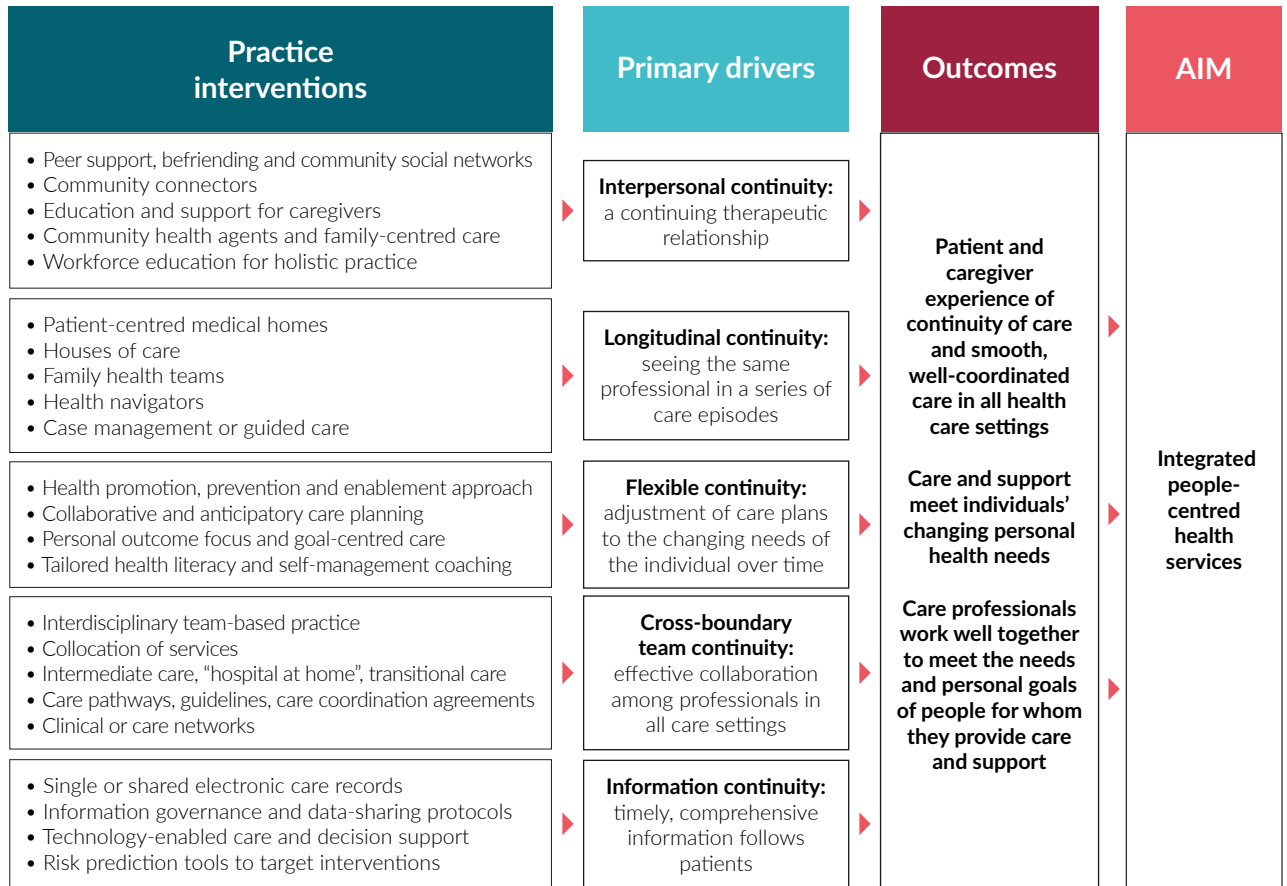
Practice interventions

Primary drivers

Outcomes

AIM

- Peer support, befriending and community social networks
- Community connectors
- Education and support for caregivers
- Community health agents and family-centred care
- Workforce education for holistic practice

**Interpersonal continuity:** a continuing therapeutic relationship

- Patient-centred medical homes
- Houses of care
- Family health teams
- Health navigators
- Case management or guided care

**Longitudinal continuity:** seeing the same professional in a series of care episodes

- Health promotion, prevention and enablement approach
- Collaborative and anticipatory care planning
- Personal outcome focus and goal-centred care
- Tailored health literacy and self-management coaching

**Flexible continuity:** adjustment of care plans to the changing needs of the individual over time

- Interdisciplinary team-based practice
- Collocation of services
- Intermediate care, "hospital at home", transitional care
- Care pathways, guidelines, care coordination agreements
- Clinical or care networks

**Cross-boundary team continuity:** effective collaboration among professionals in all care settings

- Single or shared electronic care records
- Information governance and data-sharing protocols
- Technology-enabled care and decision support
- Risk prediction tools to target interventions

**Information continuity:** timely, comprehensive information follows patients

Patient and caregiver experience of continuity of care and smooth, well-coordinated care in all health care settings

Care and support meet individuals' changing personal health needs

Care professionals work well together to meet the needs and personal goals of people for whom they provide care and support

Integrated people-centred health services